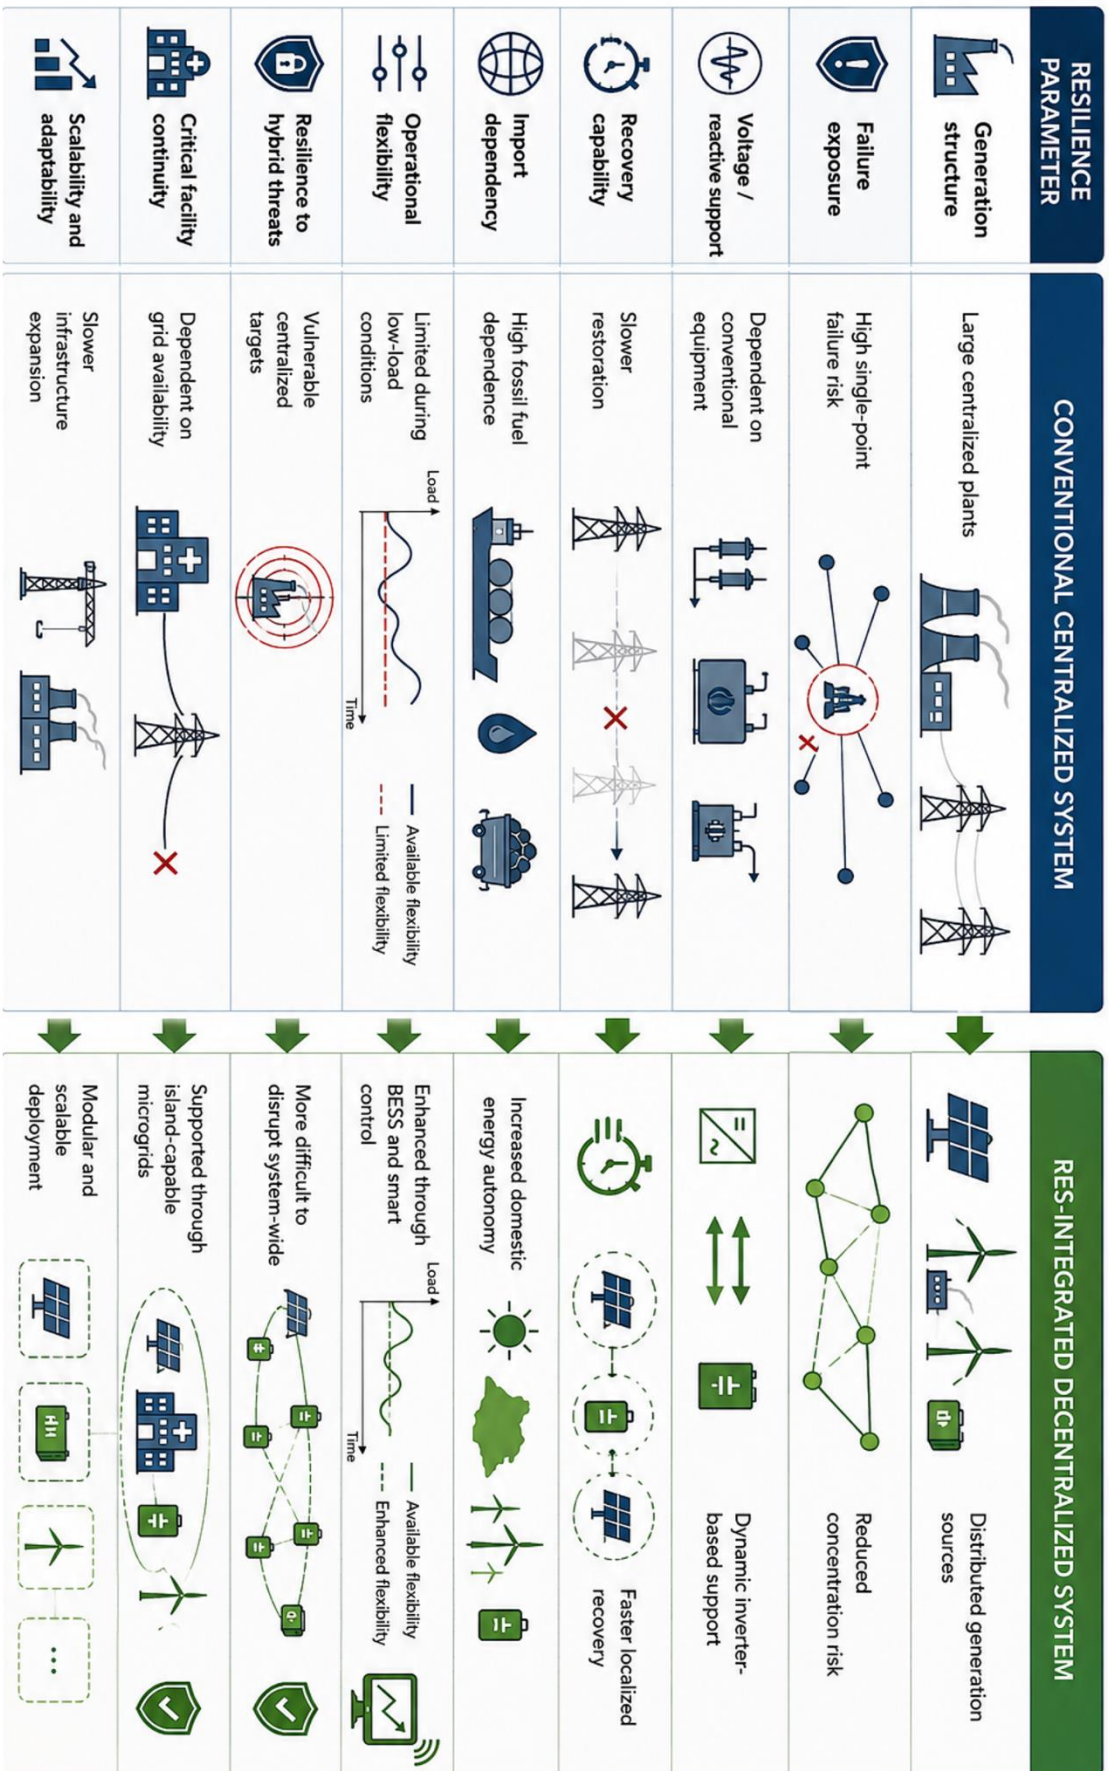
| RESILIENCE PARAMETER | CONVENTIONAL CENTRALIZED SYSTEM | RES-INTEGRATED DECENTRALIZED SYSTEM |
|---|---|---|
| Generation structure | Large centralized plants | Distributed generation sources |
| Failure exposure | High single-point failure risk | Reduced concentration risk |
| Voltage / reactive support | Dependent on conventional equipment | Dynamic inverter-based support |
| Recovery capability | Slower restoration | Faster localized recovery |
| Import dependency | High fossil fuel dependence | Increased domestic energy autonomy |
| Operational flexibility | Limited during low-load conditions (Load, Time, Available flexibility, Limited flexibility) | Enhanced through BESS and smart control (Load, Time, Available flexibility, Enhanced flexibility) |
| Resilience to hybrid threats | Vulnerable centralized targets | More difficult to disrupt system-wide |
| Critical facility continuity | Dependent on grid availability | Supported through island-capable microgrids |
| Scalability and adaptability | Slower infrastructure expansion | Modular and scalable deployment |